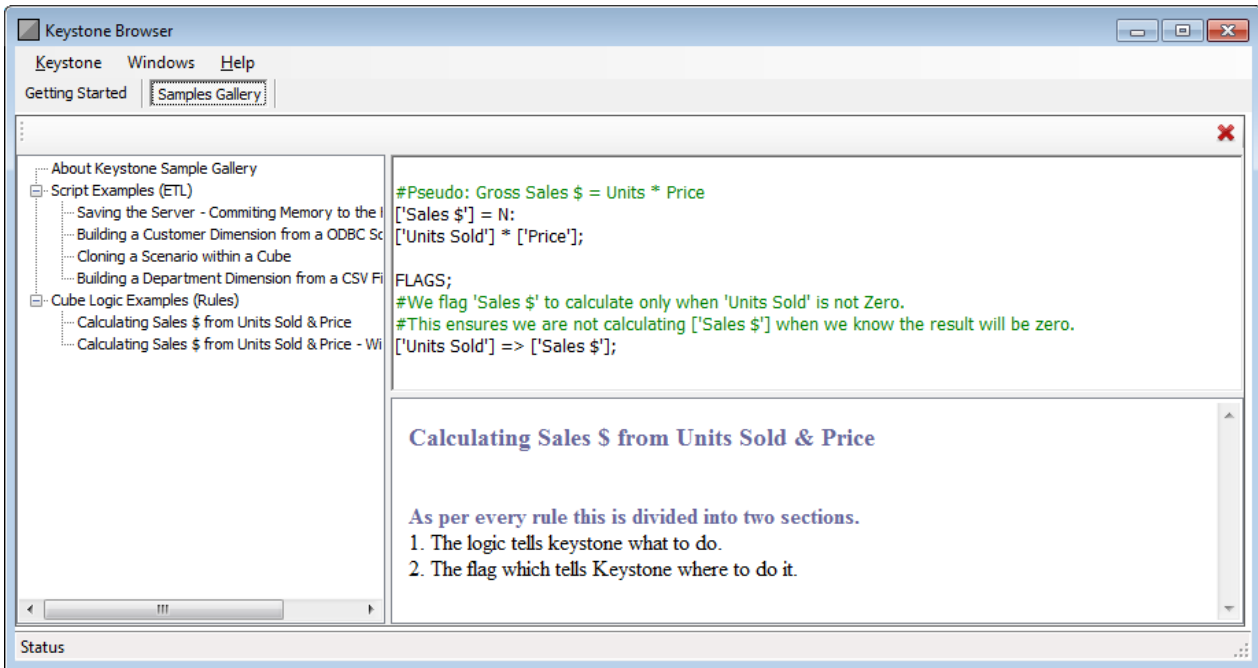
Keystone Browser

Keystone Windows Help

Getting Started | Samples Gallery

About Keystone Sample Gallery
Script Examples (ETL)
Saving the Server - Commiting Memory to the I
Building a Customer Dimension from a ODBC Sc
Cloning a Scenario within a Cube
Building a Department Dimension from a CSV Fi
Cube Logic Examples (Rules)
Calculating Sales $ from Units Sold & Price
Calculating Sales $ from Units Sold & Price - Wi

#Pseudo: Gross Sales $ = Units * Price
['Sales $'] = N:
['Units Sold'] * ['Price'];

FLAGS;
#We flag 'Sales $' to calculate only when 'Units Sold' is not Zero.
#This ensures we are not calculating ['Sales $'] when we know the result will be zero.
['Units Sold'] => ['Sales $'];

Calculating Sales $ from Units Sold & Price

As per every rule this is divided into two sections.
1. The logic tells keystone what to do.
2. The flag which tells Keystone where to do it.

Status